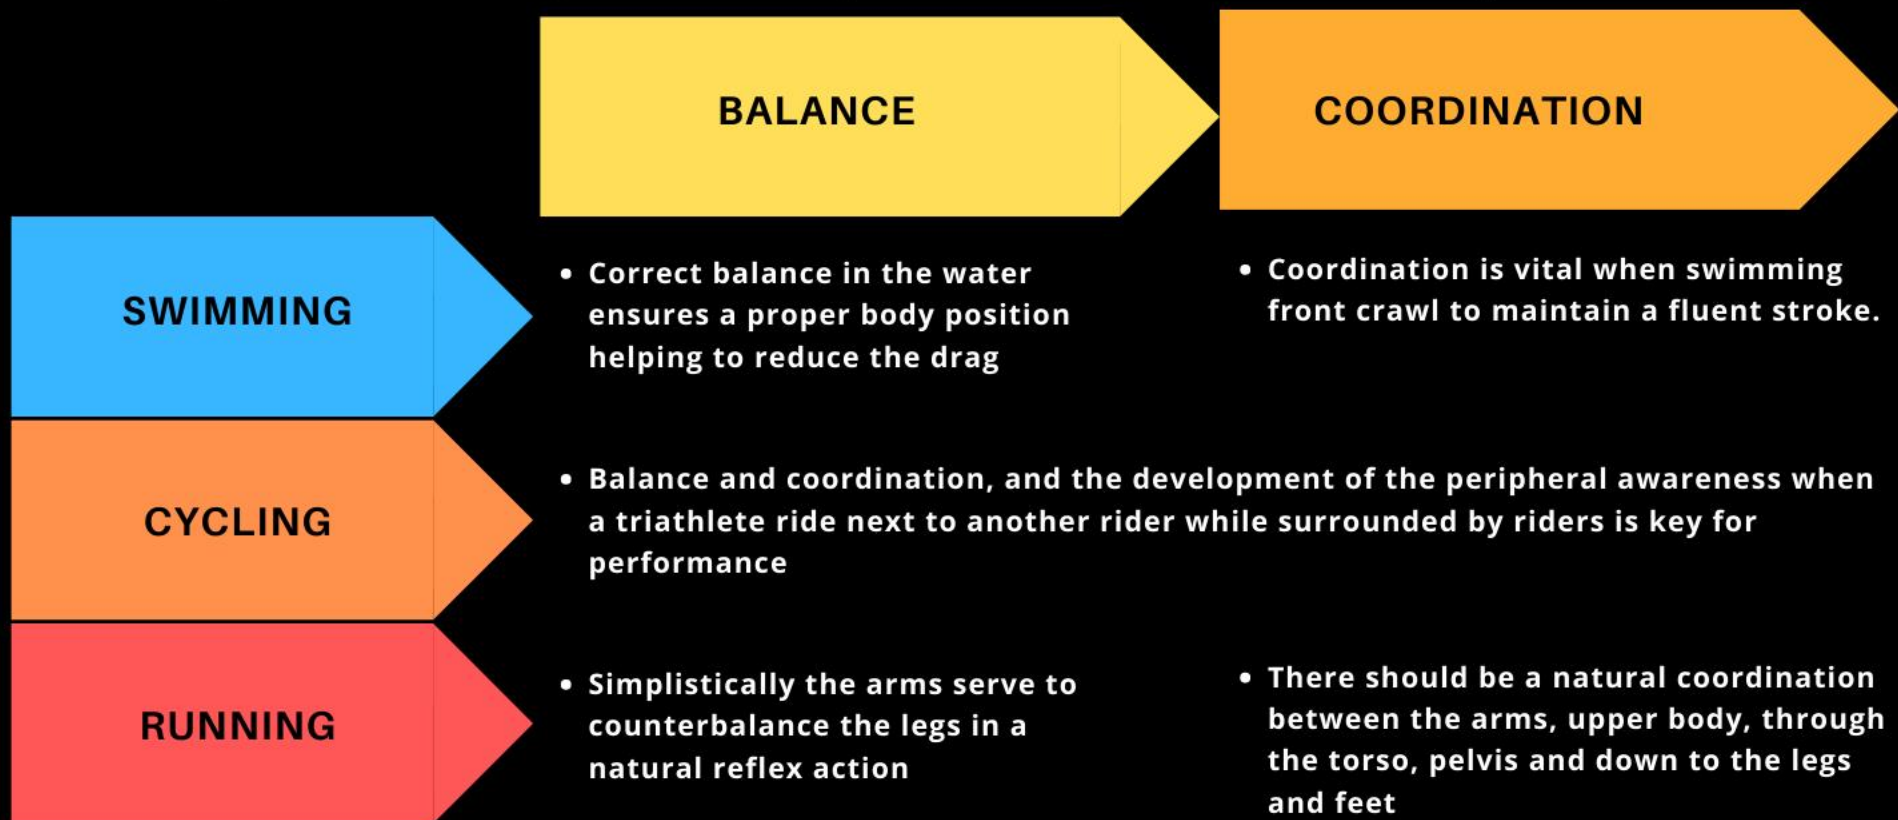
BALANCE

COORDINATION

SWIMMING

• Correct balance in the water ensures a proper body position helping to reduce the drag

• Coordination is vital when swimming front crawl to maintain a fluent stroke.

CYCLING

• Balance and coordination, and the development of the peripheral awareness when a triathlete ride next to another rider while surrounded by riders is key for performance

RUNNING

• Simplistically the arms serve to counterbalance the legs in a natural reflex action

• There should be a natural coordination between the arms, upper body, through the torso, pelvis and down to the legs and feet